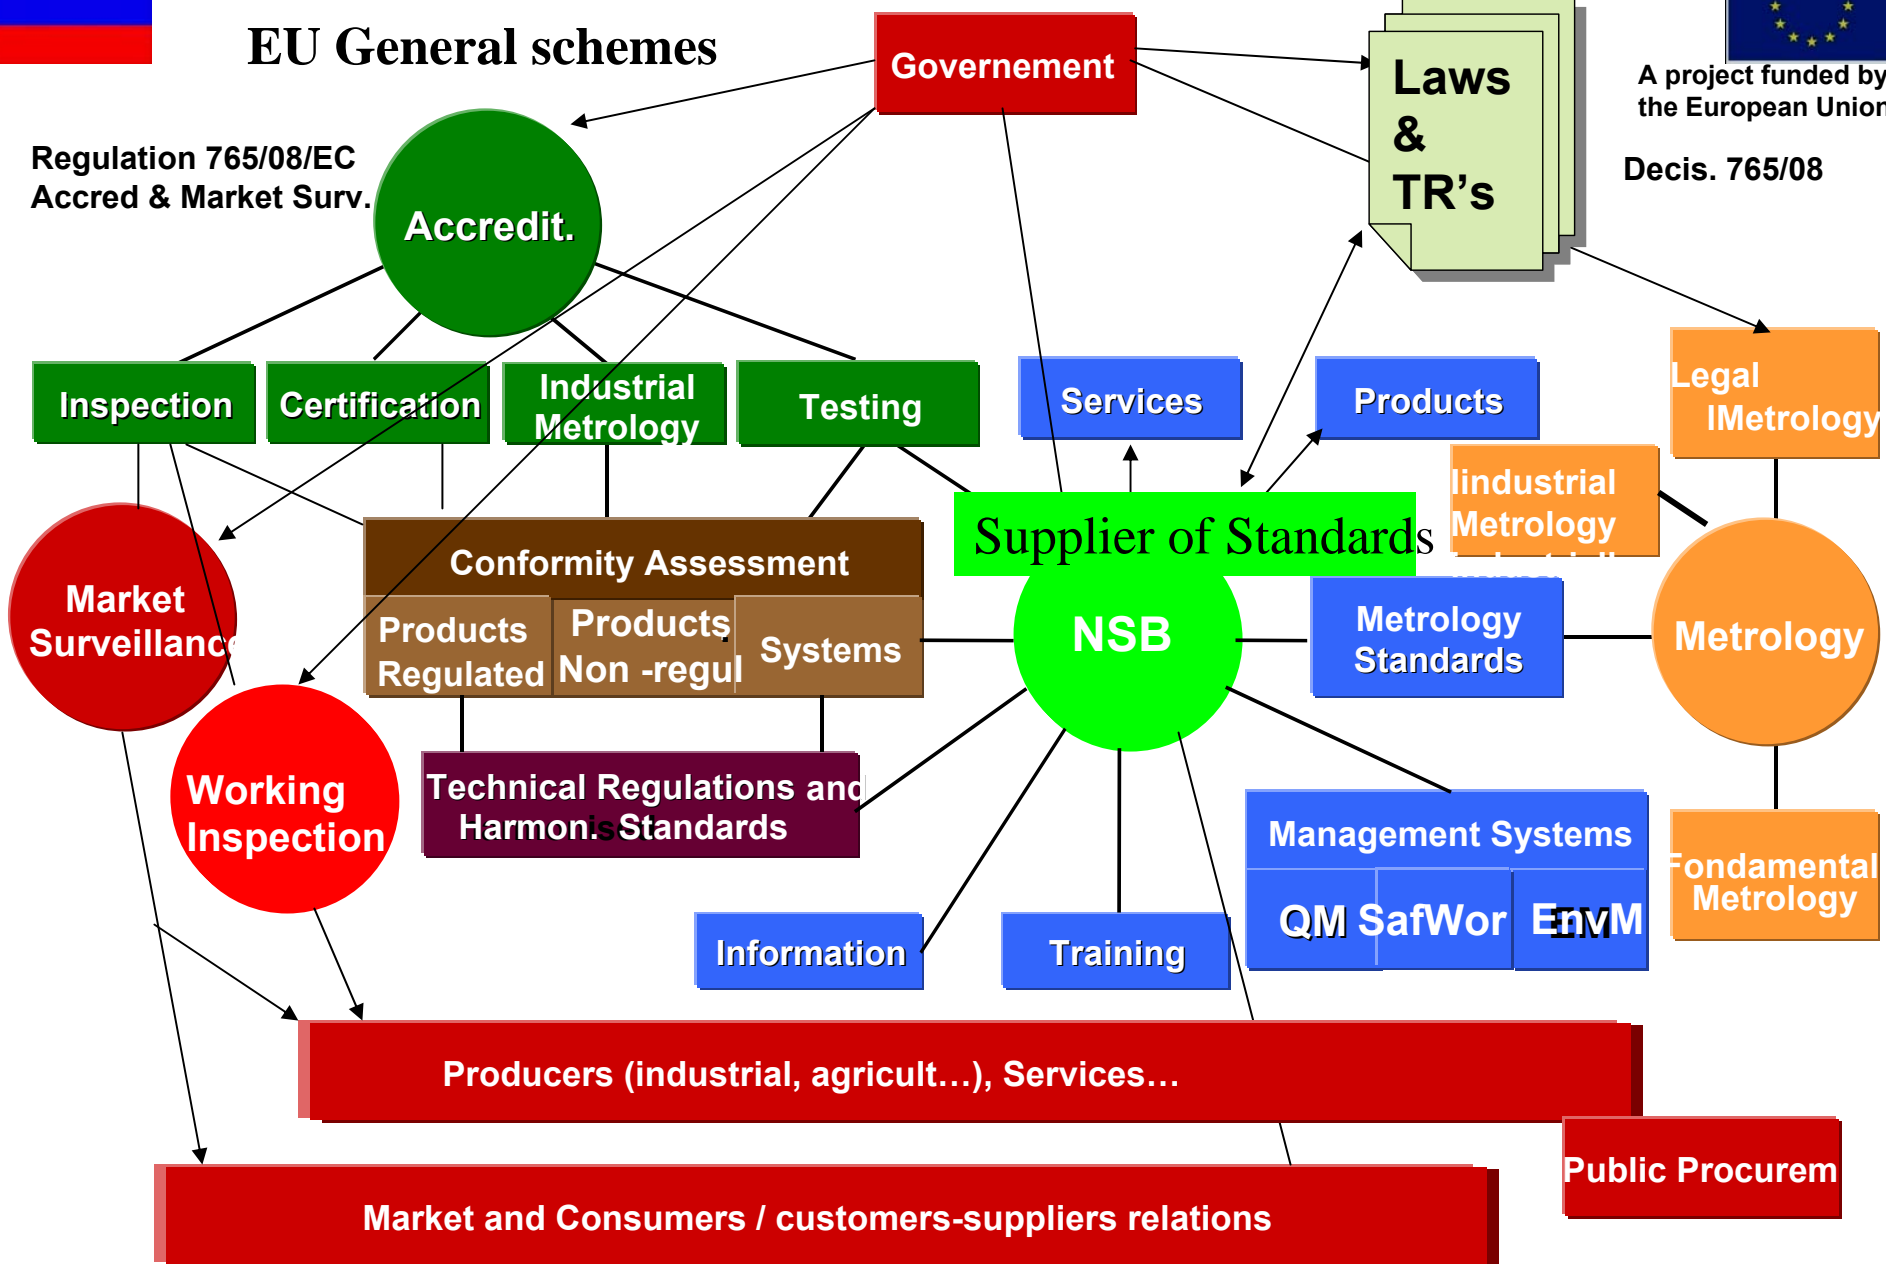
EU General schemes

Governement

Laws & TR's

A project funded by the European Union

Decis. 765/08

Regulation 765/08/EC
Accred & Market Surv.

Accredit.

Inspection

Certification

Industrial Metrology

Testing

Services

Products

Legal lMetrology

Iindustrial Metrology

Supplier of Standards

Market Surveillance

Conformity Assessment

Products Regulated

Products Non -regul

Systems

NSB

Metrology Standards

Metrology

Working Inspection

Technical Regulations and Harmonis Standards

Management Systems

QM

SafWor

EnvM

Fondamental Metrology

Information

Training

Producers (industrial, agricult…), Services…

Public Procurem

Market and Consumers / customers-suppliers relations